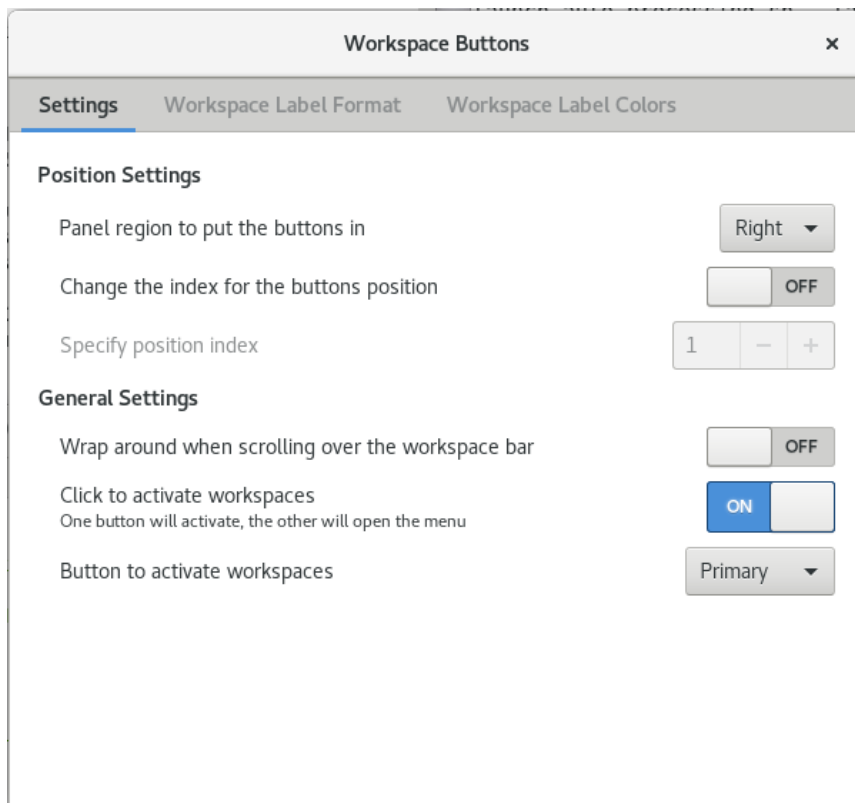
Workspace Buttons ×

Settings Workspace Label Format Workspace Label Colors

Position Settings

Panel region to put the buttons in Right

Change the index for the buttons position OFF

Specify position index 1 − +

General Settings

Wrap around when scrolling over the workspace bar OFF

Click to activate workspaces
One button will activate, the other will open the menu ON

Button to activate workspaces Primary